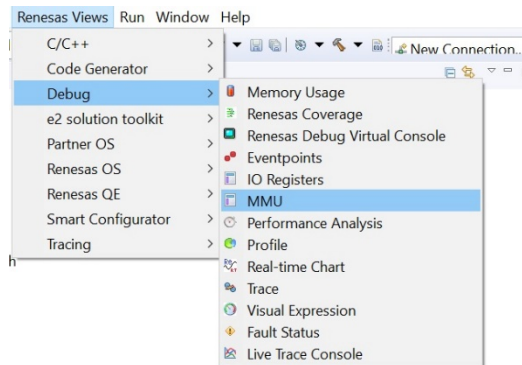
Renesas Views Run Window Help

C/C++
Code Generator
Debug
e2 solution toolkit
Partner OS
Renesas OS
Renesas QE
Smart Configurator
Tracing

New Connection...

Memory Usage
Renesas Coverage
Renesas Debug Virtual Console
Eventpoints
IO Registers
MMU
Performance Analysis
Profile
Real-time Chart
Trace
Visual Expression
Fault Status
Live Trace Console

h